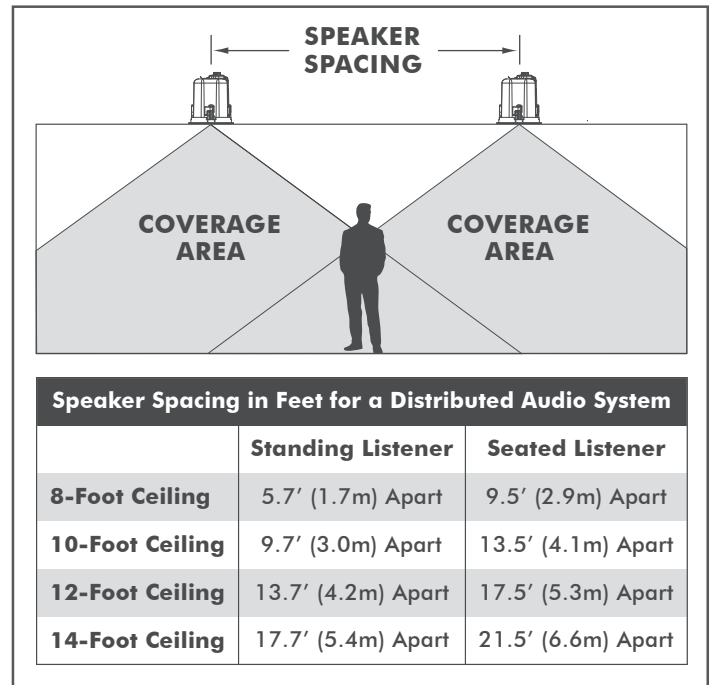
SPEAKER SPACING

COVERAGE AREA

COVERAGE AREA

Speaker Spacing in Feet for a Distributed Audio System

| | Standing Listener | Seated Listener |
|---|---|---|
| 8-Foot Ceiling | 5.7′ (1.7m) Apart | 9.5′ (2.9m) Apart |
| 10-Foot Ceiling | 9.7′ (3.0m) Apart | 13.5′ (4.1m) Apart |
| 12-Foot Ceiling | 13.7′ (4.2m) Apart | 17.5′ (5.3m) Apart |
| 14-Foot Ceiling | 17.7′ (5.4m) Apart | 21.5′ (6.6m) Apart |